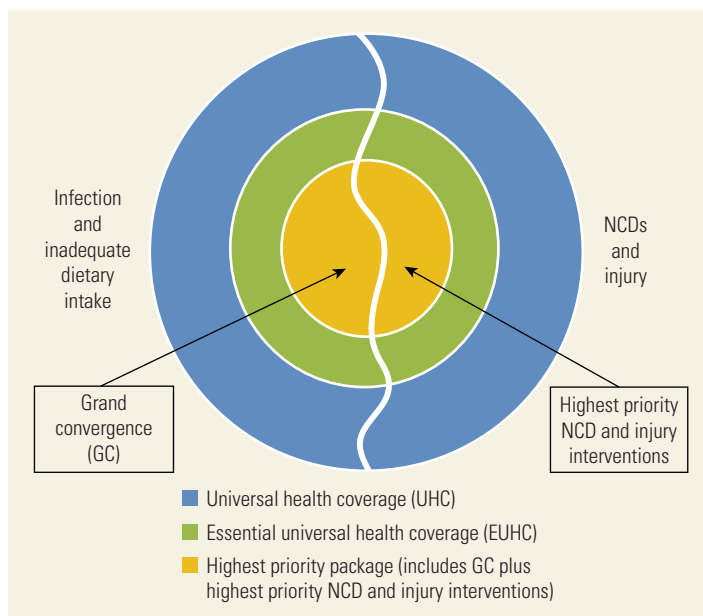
Infection and inadequate dietary intake

NCDs and injury

Grand convergence (GC)

Highest priority NCD and injury interventions

Universal health coverage (UHC)

Essential universal health coverage (EUHC)

Highest priority package (includes GC plus highest priority NCD and injury interventions)